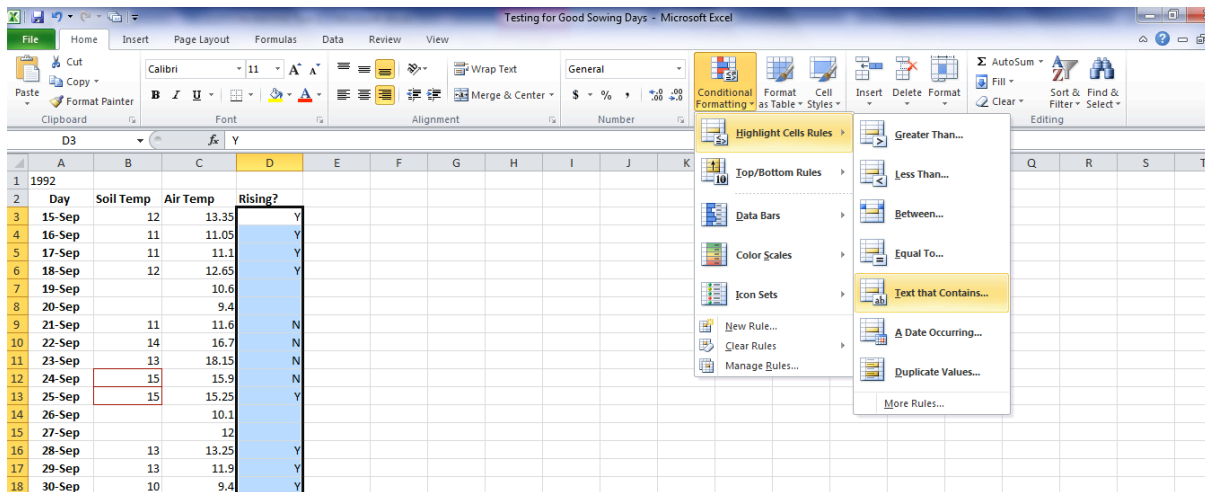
Testing for Good Sowing Days - Microsoft Excel

File Home Insert Page Layout Formulas Data Review View

Cut
Copy
Paste
Format Painter
Clipboard
Calibri 11 A A
B I U
Font
Wrap Text
Merge & Center
Alignment
General
$ % , .00 .0
Number
Conditional Formatting
Format as Table
Cell Styles
Insert Delete Format
AutoSum
Fill
Clear
Sort & Filter
Find & Select
Editing

D3 $f_x$ Y

Highlight Cells Rules
Top/Bottom Rules
Data Bars
Color Scales
Icon Sets
New Rule...
Clear Rules
Manage Rules...

Greater Than...
Less Than...
Between...
Equal To...
Text that Contains...
A Date Occurring...
Duplicate Values...
More Rules...

| | A | B | C | D | E | F | G | H | I | J | K | Q | R | S | T |
|---|---|---|---|---|---|---|---|---|---|---|---|---|---|---|---|
| 1 | 1992 | | | | | | | | | | | | | | |
| 2 | Day | Soil Temp | Air Temp | Rising? | | | | | | | | | | | |
| 3 | 15-Sep | 12 | 13.35 | Y | | | | | | | | | | | |
| 4 | 16-Sep | 11 | 11.05 | Y | | | | | | | | | | | |
| 5 | 17-Sep | 11 | 11.1 | Y | | | | | | | | | | | |
| 6 | 18-Sep | 12 | 12.65 | Y | | | | | | | | | | | |
| 7 | 19-Sep | | 10.6 | | | | | | | | | | | | |
| 8 | 20-Sep | | 9.4 | | | | | | | | | | | | |
| 9 | 21-Sep | 11 | 11.6 | N | | | | | | | | | | | |
| 10 | 22-Sep | 14 | 16.7 | N | | | | | | | | | | | |
| 11 | 23-Sep | 13 | 18.15 | N | | | | | | | | | | | |
| 12 | 24-Sep | 15 | 15.9 | N | | | | | | | | | | | |
| 13 | 25-Sep | 15 | 15.25 | Y | | | | | | | | | | | |
| 14 | 26-Sep | | 10.1 | | | | | | | | | | | | |
| 15 | 27-Sep | | 12 | | | | | | | | | | | | |
| 16 | 28-Sep | 13 | 13.25 | Y | | | | | | | | | | | |
| 17 | 29-Sep | 13 | 11.9 | Y | | | | | | | | | | | |
| 18 | 30-Sep | 10 | 9.4 | Y | | | | | | | | | | | |